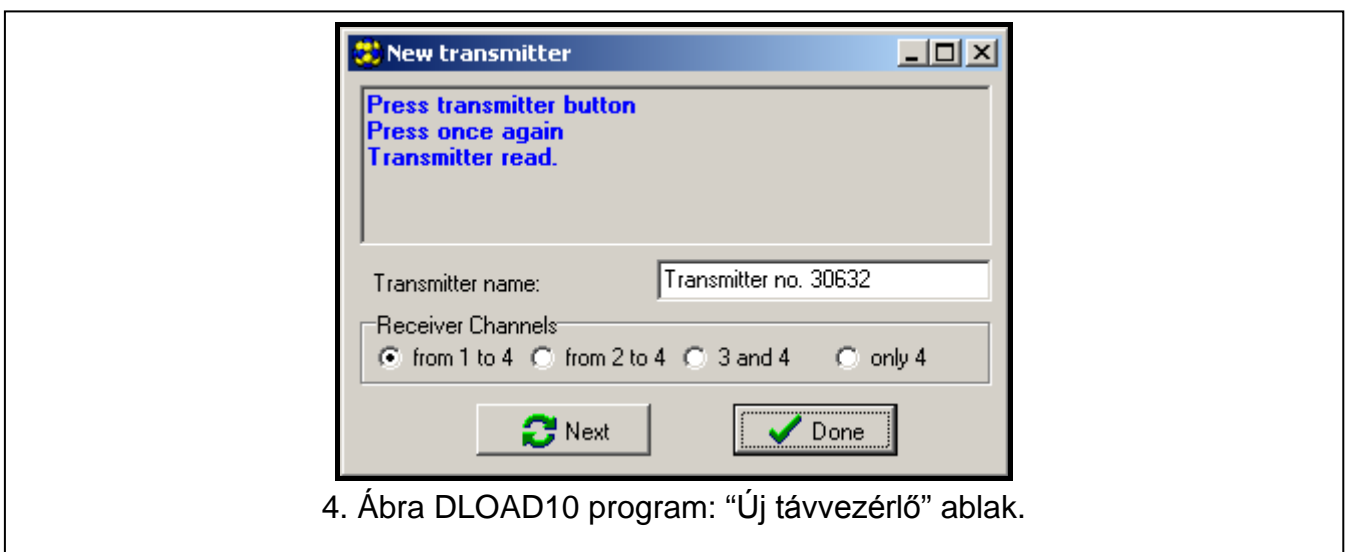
New transmitter

Press transmitter button
Press once again
Transmitter read.

Transmitter name: Transmitter no. 30632

Receiver Channels
from 1 to 4 from 2 to 4 3 and 4 only 4

Next Done

4. Ábra DLOAD10 program: “Új távvezérlő” ablak.